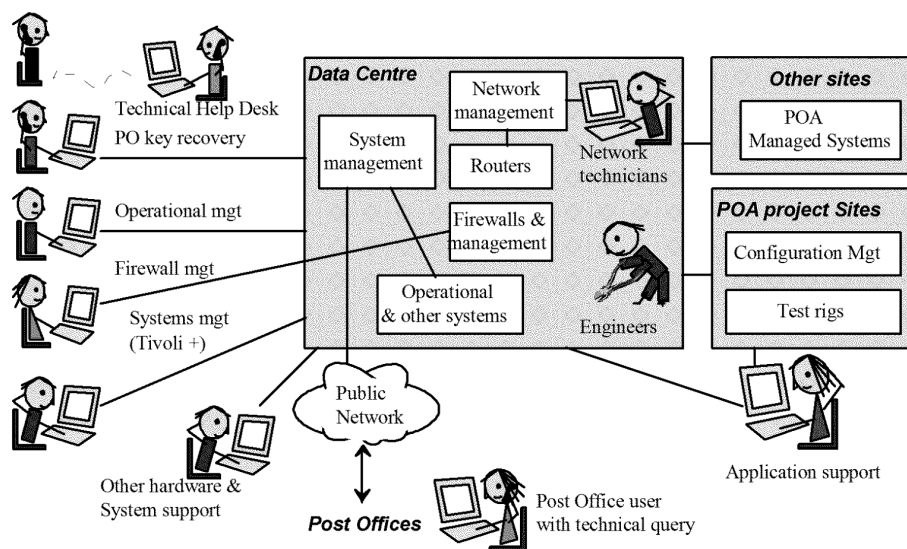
Technical Help Desk
PO key recovery

Operational mgt

Firewall mgt

Systems mgt
(Tivoli +)

Other hardware &
System support

Data Centre

System
management

Network
management

Routers

Network
technicians

Firewalls &
management

Operational
& other systems

Engineers

Public
Network

Post Offices

Post Office user
with technical query

Other sites

POA
Managed Systems

POA project Sites

Configuration Mgt

Test rigs

Application support